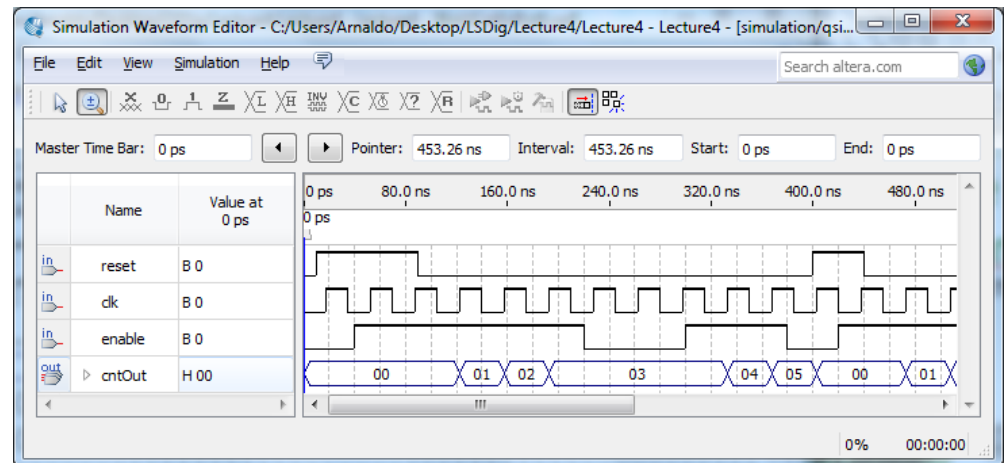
Simulation Waveform Editor - C:/Users/Arnaldo/Desktop/LSDig/Lecture4/Lecture4 - Lecture4 - [simulation/qsi...

File Edit View Simulation Help

Search altera.com

Master Time Bar: 0 ps

Pointer: 453.26 ns Interval: 453.26 ns Start: 0 ps End: 0 ps

| | Name | Value at 0 ps |
|---|---|---|
| in | reset | B 0 |
| in | clk | B 0 |
| in | enable | B 0 |
| out | cntOut | H 00 |

0 ps 80.0 ns 160.0 ns 240.0 ns 320.0 ns 400.0 ns 480.0 ns

0 ps

00 01 02 03 04 05 00 01

0% 00:00:00